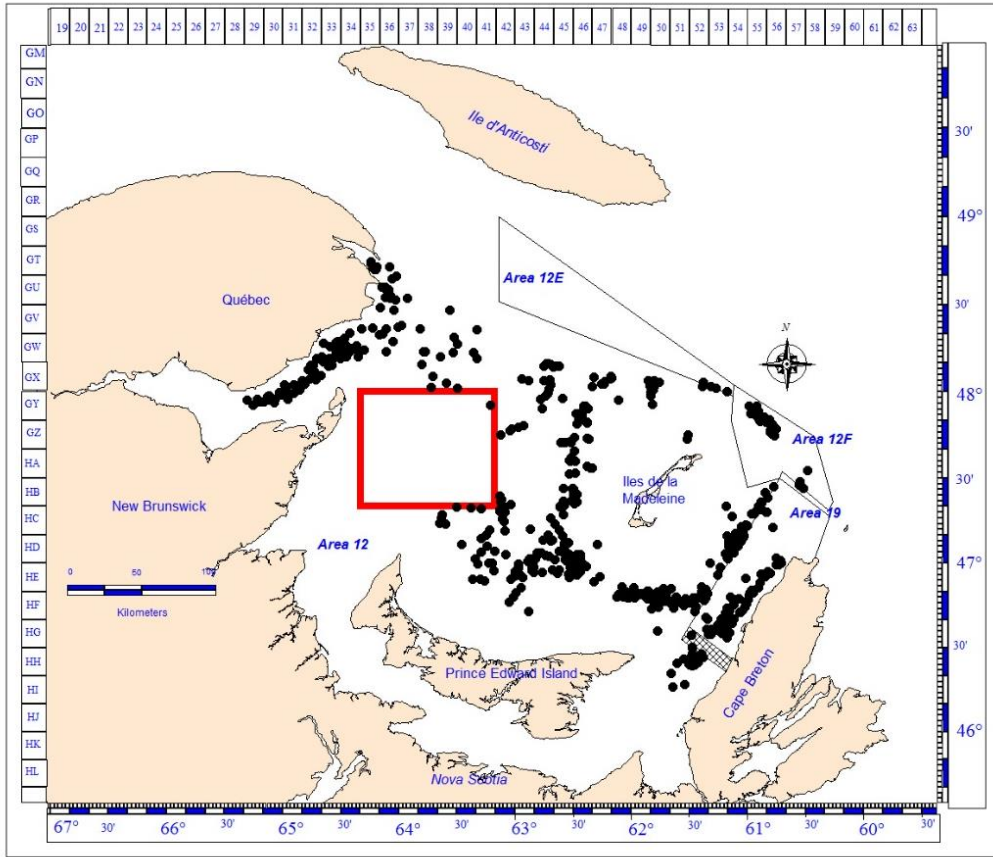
19 20 21 22 23 24 25 26 27 28 29 30 31 32 33 34 35 36 37 38 39 40 41 42 43 44 45 46 47 48 49 50 51 52 53 54 55 56 57 58 59 60 61 62 63

GM
GN
GO
GP
GQ
GR
GS
GT
GU
GV
GW
GX
GY
GZ
HA
HB
HC
HD
HE
HF
HG
HH
HI
HJ
HK
HL

30'
49°
30'
48°
30'
47°
30'
46°

Ile d'Anticosti

Area 12E

Québec

N

Area 12F

Iles de la Madeleine

Area 19

New Brunswick

Area 12

0 50 100

Kilometers

Prince Edward Island

Cape Breton

Nova Scotia

67° 30' 66° 30' 65° 30' 64° 30' 63° 30' 62° 30' 61° 30' 60° 30'